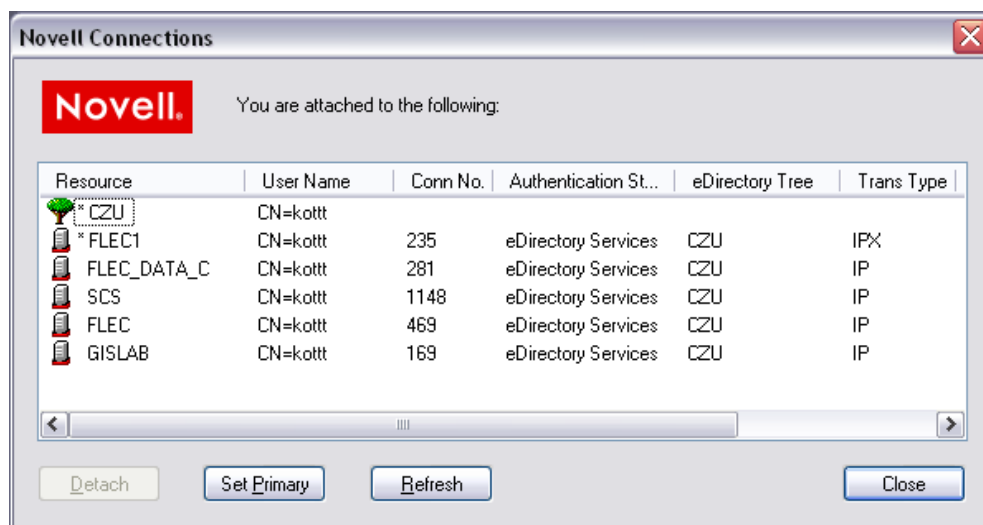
Novell Connections

Novell.

You are attached to the following:

| Resource | User Name | Conn No. | Authentication St... | eDirectory Tree | Trans Type |
|---|---|---|---|---|---|
| *CZU | CN=kottt | | | | |
| *FLEC1 | CN=kottt | 235 | eDirectory Services | CZU | IPX |
| FLEC_DATA_C | CN=kottt | 281 | eDirectory Services | CZU | IP |
| SCS | CN=kottt | 1148 | eDirectory Services | CZU | IP |
| FLEC | CN=kottt | 469 | eDirectory Services | CZU | IP |
| GISLAB | CN=kottt | 169 | eDirectory Services | CZU | IP |

Detach Set Primary Refresh Close